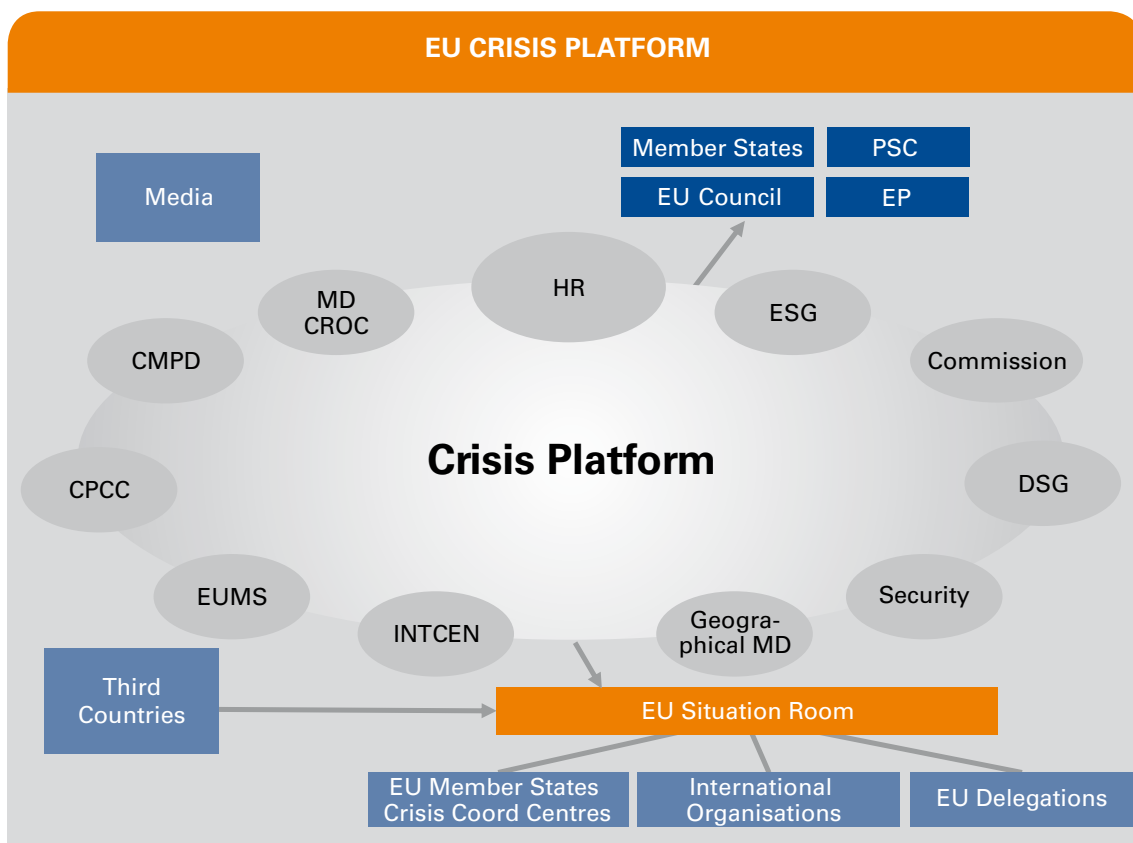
EU CRISIS PLATFORM

Member States
PSC
EU Council
EP

Media

HR
MD CROC
ESG
CMPD
Commission

Crisis Platform

CPCC
DSG
EUMS
Security
INTCEN
Geographical MD

Third Countries
EU Situation Room

EU Member States Crisis Coord Centres
International Organisations
EU Delegations